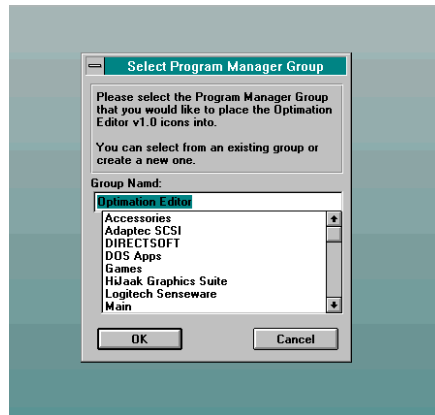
Select Program Manager Group

Please select the Program Manager Group that you would like to place the Optimation Editor v1.0 icons into.

You can select from an existing group or create a new one.

Group Namd:

Optimation Editor

Accessories
Adaptec SCSI
DIRECTSOFT
DOS Apps
Games
HiJaak Graphics Suite
Logitech Senseware
Main

OK

Cancel